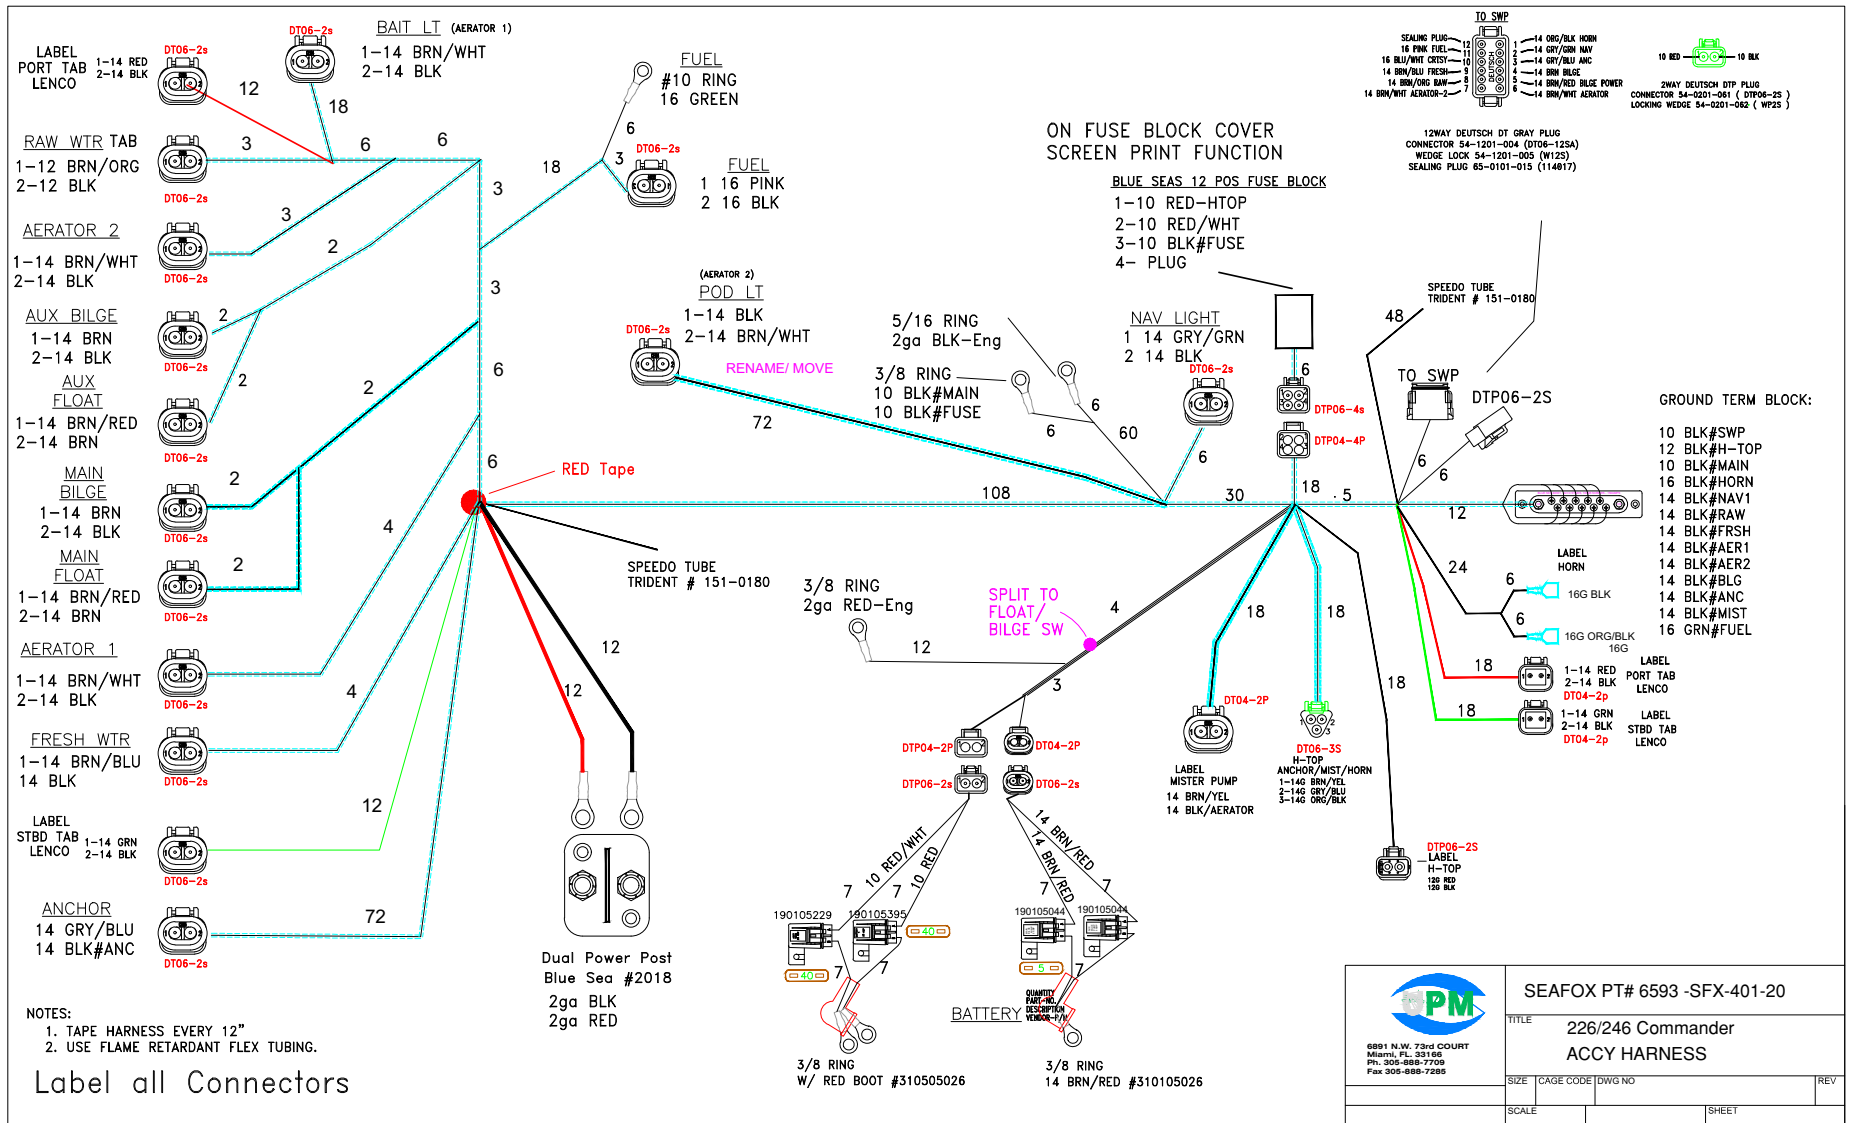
LABEL PORT TAB LENCO
1–14 RED
2–14 BLK
DT06–2s
12

DT06–2s
18
BAIT LT (AERATOR 1)
1–14 BRN/WHT
2–14 BLK

FUEL
#10 RING
16 GREEN
6

RAW WTR TAB
1–12 BRN/ORG
2–12 BLK
DT06–2s
3
6
6

3
18
3
DT06–2s
FUEL
1 16 PINK
2 16 BLK

AERATOR 2
1–14 BRN/WHT
2–14 BLK
DT06–2s
3
2

AUX BILGE
1–14 BRN
2–14 BLK
DT06–2s
2
2
3

AUX FLOAT
1–14 BRN/RED
2–14 BRN
DT06–2s
2

MAIN BILGE
1–14 BRN
2–14 BLK
DT06–2s
2
6
6

MAIN FLOAT
1–14 BRN/RED
2–14 BRN
DT06–2s
2
4

AERATOR 1
1–14 BRN/WHT
2–14 BLK
DT06–2s
4

FRESH WTR
1–14 BRN/BLU
14 BLK
DT06–2s

LABEL STBD TAB LENCO
1–14 GRN
2–14 BLK
DT06–2s
12

ANCHOR
14 GRY/BLU
14 BLK#ANC
DT06–2s
72

RED Tape

(AERATOR 2)
POD LT
1–14 BLK
2–14 BRN/WHT
DT06–2s
RENAME/ MOVE
72

5/16 RING
2ga BLK–Eng
3/8 RING
10 BLK#MAIN
10 BLK#FUSE
6
6
60
108

ON FUSE BLOCK COVER
SCREEN PRINT FUNCTION
BLUE SEAS 12 POS FUSE BLOCK
1–10 RED–HTOP
2–10 RED/WHT
3–10 BLK#FUSE
4– PLUG

NAV LIGHT
1 14 GRY/GRN
2 14 BLK
DT06–2s
6
6
DTP06–4s
DTP04–4P
30
18
5

TO SWP
SEALING PLUG
16 PINK FUEL
16 BLU/WHT CRTSY
14 BRN/BLU FRESH
14 BRN/ORG RAW
14 BRN/WHT AERATOR–2
12 11 10 9 8 7
1 2 3 4 5 6
14 ORG/BLK HORN
14 GRY/GRN NAV
14 GRY/BLU ANC
14 BRN BILGE
14 BRN/RED BILGE POWER
14 BRN/WHT AERATOR
12WAY DEUTSCH DT GRAY PLUG
CONNECTOR 54–1201–004 (DT06–12SA)
WEDGE LOCK 54–1201–005 (W12S)
SEALING PLUG 65–0101–015 (114017)

10 RED
10 BLK
2WAY DEUTSCH DTP PLUG
CONNECTOR 54–0201–061 ( DTP06–2S )
LOCKING WEDGE 54–0201–062 ( WP2S )

SPEEDO TUBE
TRIDENT # 151–0180
48
TO SWP
DTP06–2S
6
6
12

GROUND TERM BLOCK:
10 BLK#SWP
12 BLK#H–TOP
10 BLK#MAIN
16 BLK#HORN
14 BLK#NAV1
14 BLK#RAW
14 BLK#FRSH
14 BLK#AER1
14 BLK#AER2
14 BLK#BLG
14 BLK#ANC
14 BLK#MIST
16 GRN#FUEL

24
LABEL HORN
6
16G BLK
6
16G ORG/BLK
16G
18
1–14 RED
2–14 BLK
DT04–2p
LABEL PORT TAB LENCO
18
18
1–14 GRN
2–14 BLK
DT04–2p
LABEL STBD TAB LENCO

SPEEDO TUBE
TRIDENT # 151–0180
12
12

3/8 RING
2ga RED–Eng
12
SPLIT TO FLOAT/ BILGE SW
4
3
18
18

DT04–2P
LABEL MISTER PUMP
14 BRN/YEL
14 BLK/AERATOR
DT06–3S
H–TOP
ANCHOR/MIST/HORN
1–14G BRN/YEL
2–14G GRY/BLU
3–14G ORG/BLK

DTP06–2S
LABEL
H–TOP
12G RED
12G BLK

DTP04–2P
DTP06–2s
DT04–2P
DT06–2s
7 10 RED/WHT
7 10 RED
14 BRN/RED
14 BRN/RED
7
7
190105229
190105395
40
40
7
7
190105044
190105044
5
BATTERY
QUANTITY PART–NO. DESCRIPTION VENDOR–P/N
3/8 RING
W/ RED BOOT #310505026
3/8 RING
14 BRN/RED #310105026

Dual Power Post
Blue Sea #2018
2ga BLK
2ga RED

NOTES:
1. TAPE HARNESS EVERY 12"
2. USE FLAME RETARDANT FLEX TUBING.

Label all Connectors

PM
6891 N.W. 73rd COURT
Miami, FL. 33166
Ph. 305-888-7709
Fax 305-888-7285

SEAFOX PT# 6593 -SFX-401-20
TITLE
226/246 Commander
ACCY HARNESS
SIZE CAGE CODE DWG NO REV
SCALE SHEET